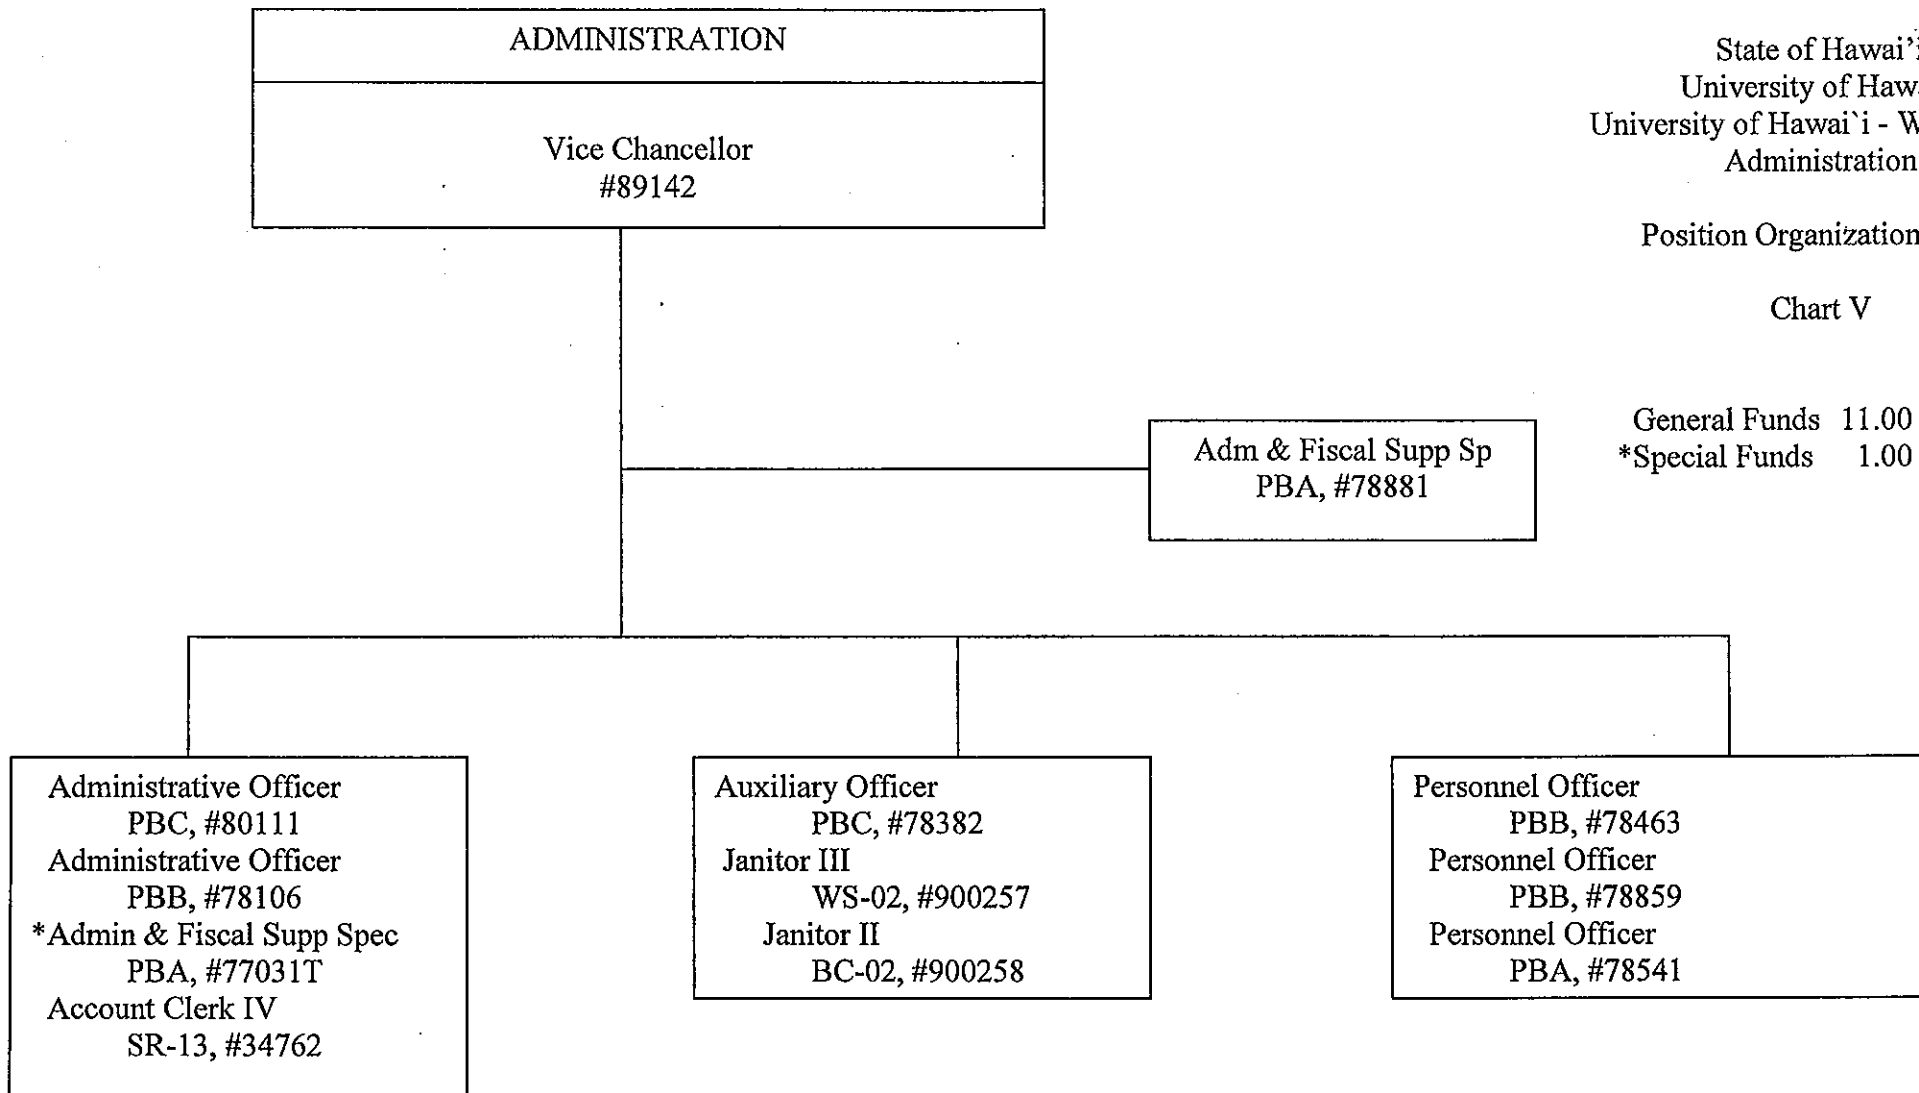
ADMINISTRATION

Vice Chancellor
#89142

State of Hawai'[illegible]
University of Haw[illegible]
University of Hawai`i - W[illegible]
Administration

Position Organization

Chart V

General Funds 11.00
*Special Funds 1.00

Adm & Fiscal Supp Sp
PBA, #78881

Administrative Officer
PBC, #80111
Administrative Officer
PBB, #78106
*Admin & Fiscal Supp Spec
PBA, #77031T
Account Clerk IV
SR-13, #34762

Auxiliary Officer
PBC, #78382
Janitor III
WS-02, #900257
Janitor II
BC-02, #900258

Personnel Officer
PBB, #78463
Personnel Officer
PBB, #78859
Personnel Officer
PBA, #78541